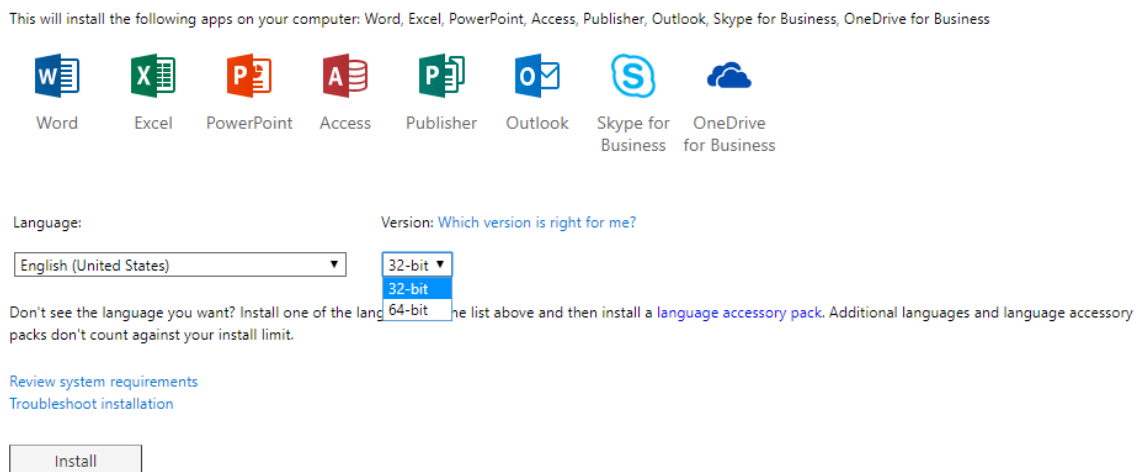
This will install the following apps on your computer: Word, Excel, PowerPoint, Access, Publisher, Outlook, Skype for Business, OneDrive for Business

Word Excel PowerPoint Access Publisher Outlook Skype for Business OneDrive for Business

Language:

Version: Which version is right for me?

English (United States)

32-bit

32-bit
64-bit

Don't see the language you want? Install one of the lang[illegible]he list above and then install a language accessory pack. Additional languages and language accessory packs don't count against your install limit.

Review system requirements
Troubleshoot installation

Install